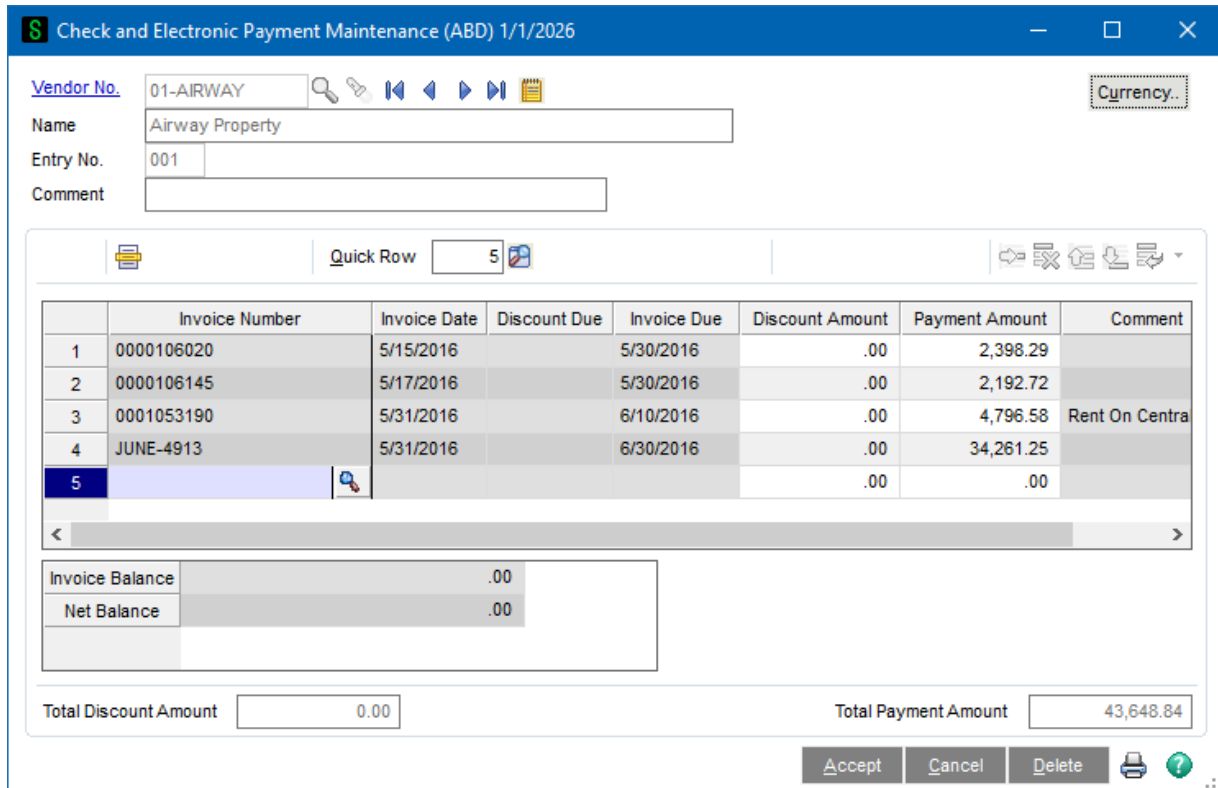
Check and Electronic Payment Maintenance (ABD) 1/1/2026

Vendor No. 01-AIRWAY
Name Airway Property
Entry No. 001
Comment

Currency..

Quick Row 5

| | Invoice Number | Invoice Date | Discount Due | Invoice Due | Discount Amount | Payment Amount | Comment |
|---|---|---|---|---|---|---|---|
| 1 | 0000106020 | 5/15/2016 | | 5/30/2016 | .00 | 2,398.29 | |
| 2 | 0000106145 | 5/17/2016 | | 5/30/2016 | .00 | 2,192.72 | |
| 3 | 0001053190 | 5/31/2016 | | 6/10/2016 | .00 | 4,796.58 | Rent On Centra |
| 4 | JUNE-4913 | 5/31/2016 | | 6/30/2016 | .00 | 34,261.25 | |
| 5 | | | | | .00 | .00 | |

| Invoice Balance | .00 |
|---|---|
| Net Balance | .00 |

Total Discount Amount 0.00
Total Payment Amount 43,648.84

Accept Cancel Delete